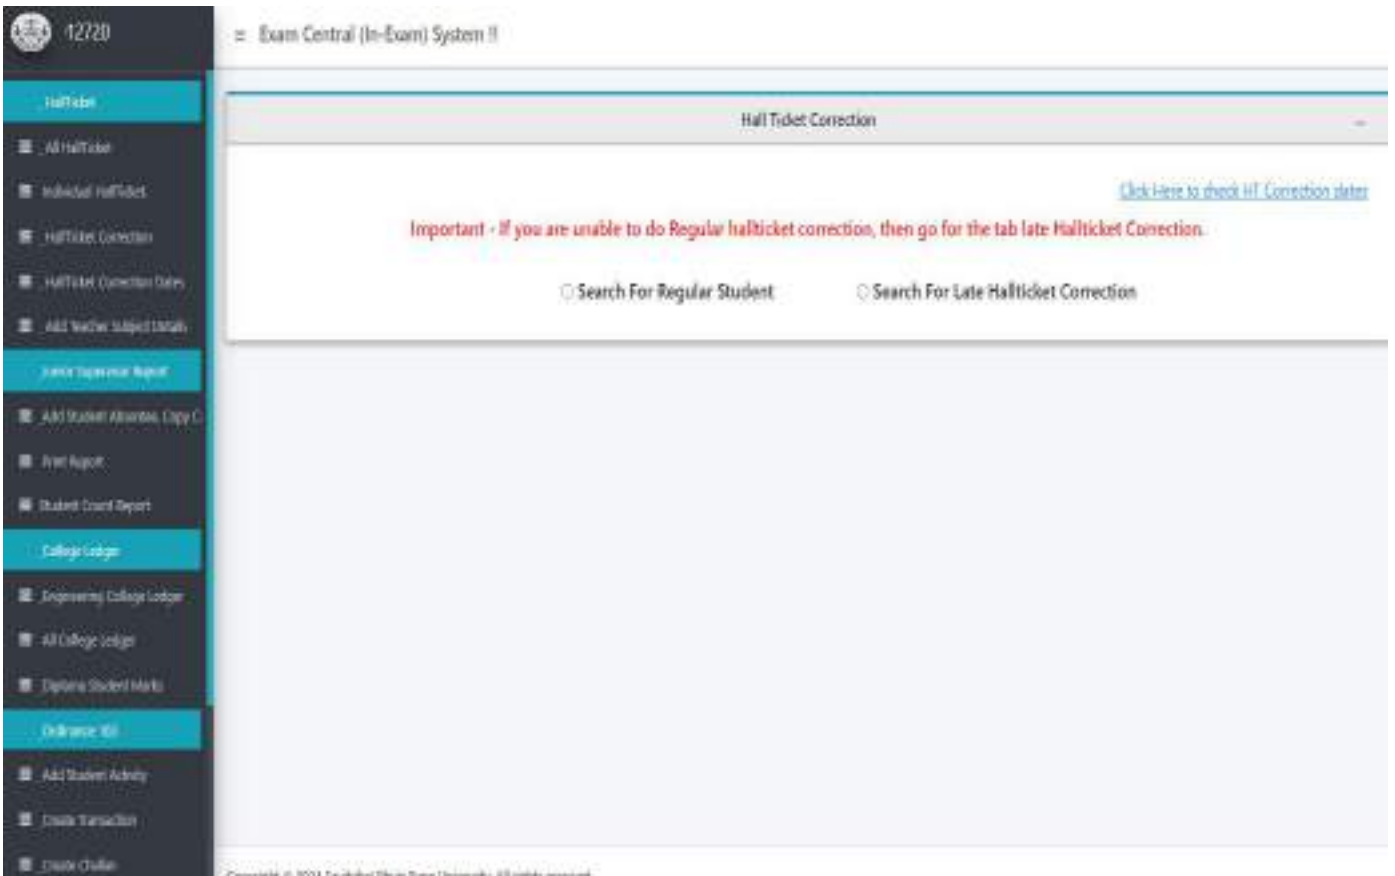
12720

HallTicket

All HallTicket

Individual HallTicket

HallTicket Correction

HallTicket Correction Dates

Add Teacher Subject Details

Junior Supervisor Report

Add Student Absentee, Copy C

Print Report

Student Count Report

College Ledger

Engineering College Ledger

All College Ledger

Diploma Student Marks

Ordinance 163

Add Student Activity

Create Transaction

Create Challan

≡ Exam Central (In-Exam) System !!

Hall Ticket Correction

Click Here to check HT Correction dates

Important - If you are unable to do Regular hallticket correction, then go for the tab late Hallticket Correction.

Search For Regular Student

Search For Late Hallticket Correction

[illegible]